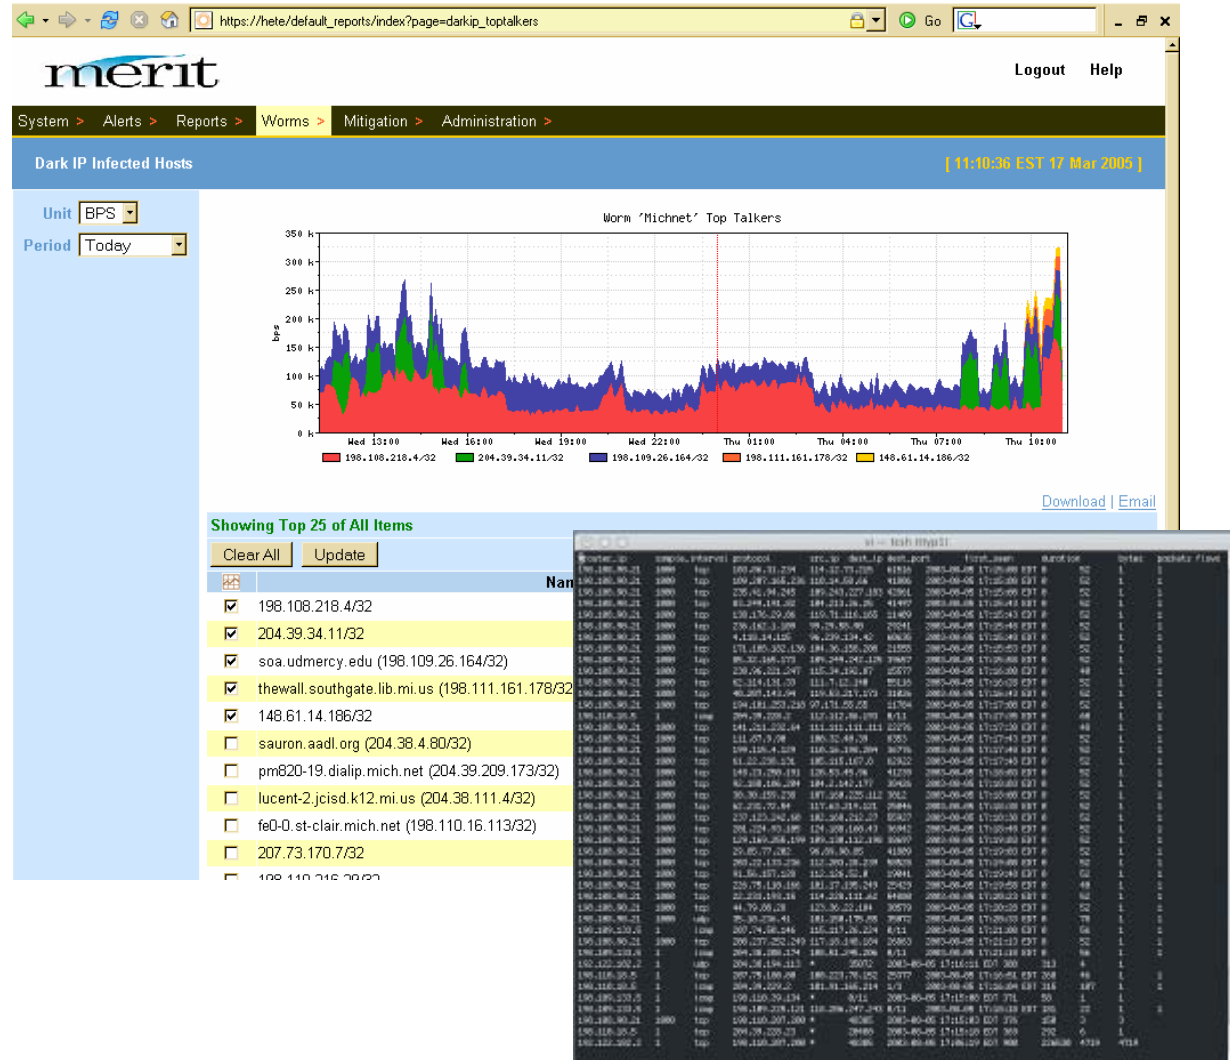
https://hete/default_reports/index?page=darkip_toptalkers

Go

merit

Logout Help

System > Alerts > Reports > Worms > Mitigation > Administration >

Dark IP Infected Hosts

[ 11:10:36 EST 17 Mar 2005 ]

Unit BPS

Period Today

Worm 'Michnet' Top Talkers

350 k
300 k
250 k
200 k
150 k
100 k
50 k
0 k

bps

Wed 13:00 Wed 16:00 Wed 19:00 Wed 22:00 Thu 01:00 Thu 04:00 Thu 07:00 Thu 10:00

198.108.218.4/32 204.39.34.11/32 198.109.26.164/32 198.111.161.178/32 148.61.14.186/32

Download | Email

Showing Top 25 of All Items

Clear All Update

Nam

198.108.218.4/32
204.39.34.11/32
soa.udmercy.edu (198.109.26.164/32)
thewall.southgate.lib.mi.us (198.111.161.178/32
148.61.14.186/32
sauron.aadl.org (204.38.4.80/32)
pm820-19.dialip.mich.net (204.39.209.173/32)
lucent-2.jcisd.k12.mi.us (204.38.111.4/32)
fe0-0.st-clair.mich.net (198.110.16.113/32)
207.73.170.7/32
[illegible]

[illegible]